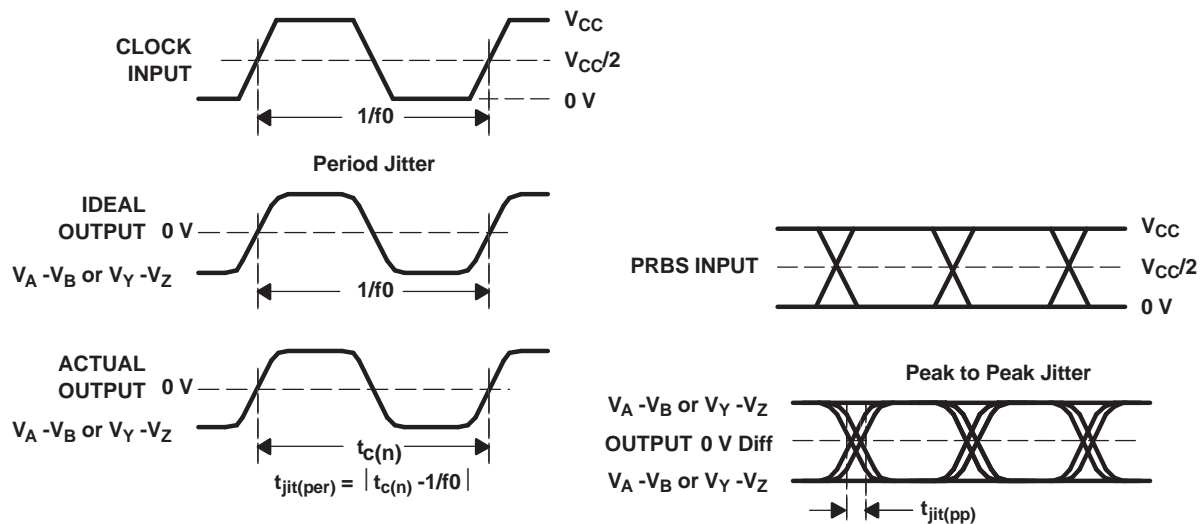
CLOCK INPUT

$V_{CC}$

$V_{CC}/2$

0 V

1/f0

Period Jitter

IDEAL OUTPUT 0 V

$V_A - V_B$ or $V_Y - V_Z$

1/f0

ACTUAL OUTPUT 0 V

$V_A - V_B$ or $V_Y - V_Z$

$t_{c(n)}$

$t_{jit(per)} = |t_{c(n)} - 1/f0|$

PRBS INPUT

$V_{CC}$

$V_{CC}/2$

0 V

Peak to Peak Jitter

$V_A - V_B$ or $V_Y - V_Z$

OUTPUT 0 V Diff

$V_A - V_B$ or $V_Y - V_Z$

$t_{jit(pp)}$